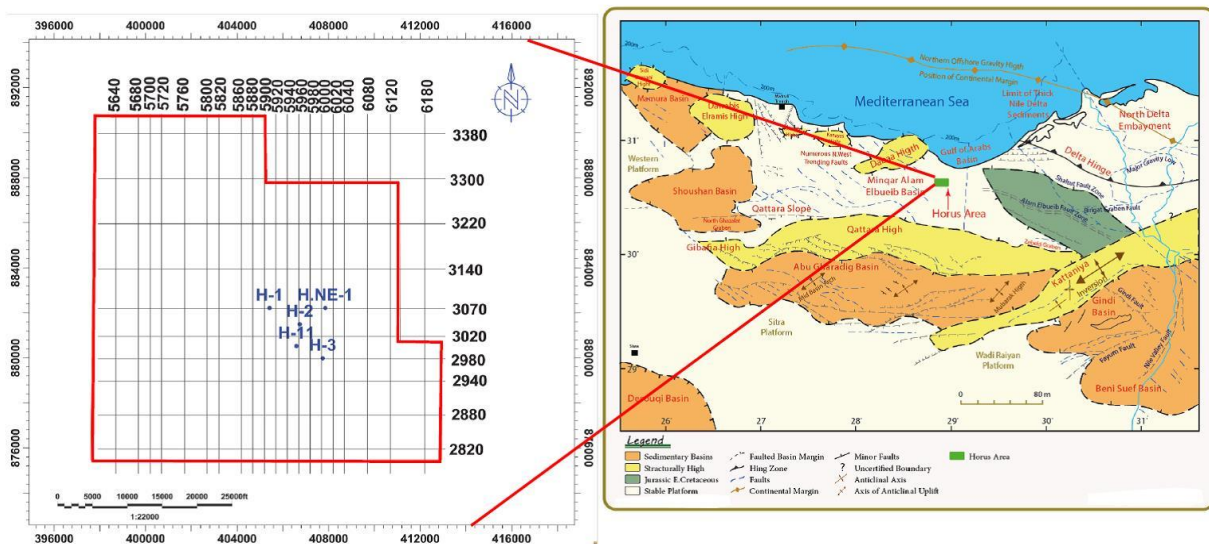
396000 400000 404000 408000 412000 416000

892000 888000 884000 880000 876000

5640 5680 5700 5720 5760 5800 5820 5860 5900 5920 5940 5960 5980 6000 6020 6040 6080 6120 6180

N

3380
3300
3220
3140
3070
3020
2980
2940
2880
2820

H-1
H.NE-1
H-2
H-11
H-3

0 5000 10000 15000 20000 25000ft
1:22000

396000 400000 404000 408000 412000 416000

Northern Offshore Gravity High
Position of Continental Margin
Limit of Thick Nile Delta Sediments
Mediterranean Sea
North Delta Embayment
Matruh Basin
Dahabis Elramis High
Western Platform
Numerous N.West Trending Faults
Dabaa High
Gulf of Arabs Basin
Delta Hinge
Shoushan Basin
Qattara Slope
Mingar Al am Elbueib Basin
Horus Area
Alam Elbueib Fault Zone
Qattara High
Gibaha High
Abu Gharadig Basin
Kattaniya Inversion
Gindi Basin
Sitra Platform
Wadi Raiyan Platform
Beni Suef Basin
Desouqi Basin
31°
30°
29°
26 27 28° 29° 30° 31°
0 80 m

Legend
Sedimentary Basins
Structurally High
Jurassic E.Cretaceous
Stable Platform
Faulted Basin Margin
Hing Zone
Faults
Continental Margin
Minor Faults
Uncertified Boundary
Anticlinal Axis
Axis of Anticlinal Uplift
Horus Area